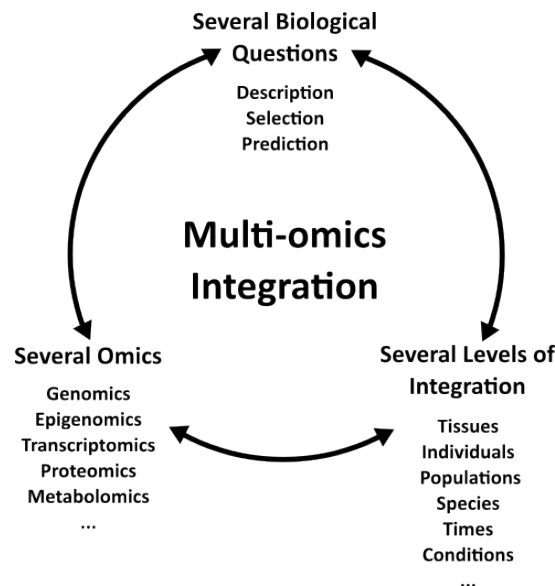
Several Biological Questions

Description
Selection
Prediction

Multi-omics Integration

Several Omics

Genomics
Epigenomics
Transcriptomics
Proteomics
Metabolomics
...

Several Levels of Integration

Tissues
Individuals
Populations
Species
Times
Conditions
...